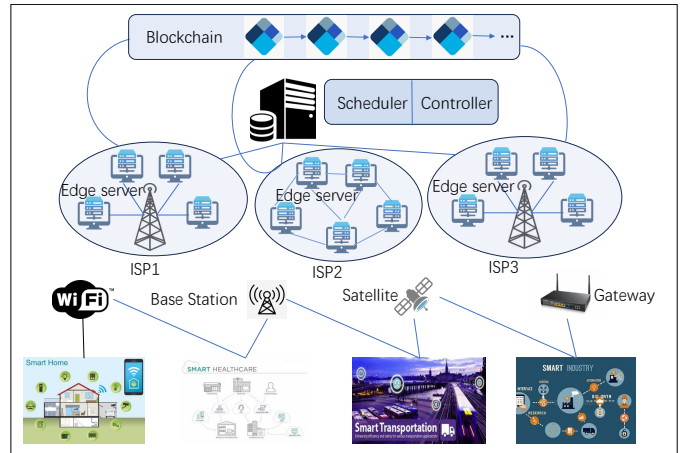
Blockchain

...

Scheduler | Controller

Edge server

Edge server

Edge server

ISP1

ISP2

ISP3

WiFi

Base Station

Satellite

Gateway

Smart Home

SMART HEALTHCARE

Smart Transportation

SMART INDUSTRY